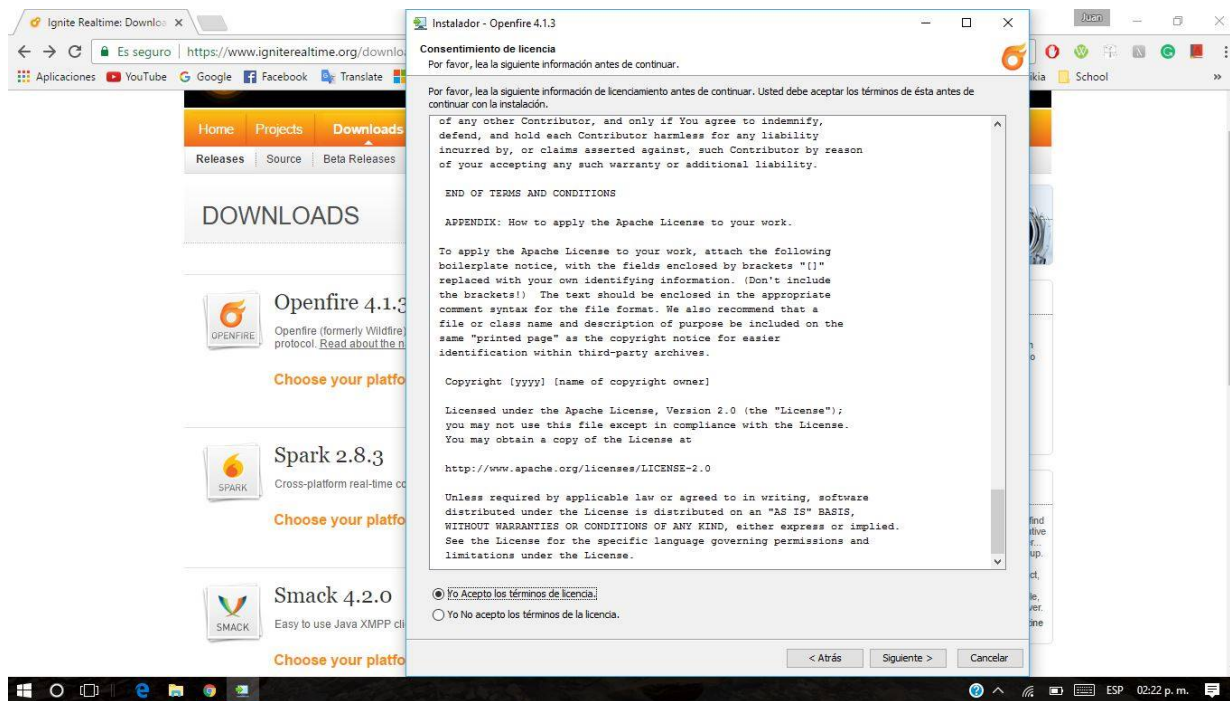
Ignite Realtime: Downlo ×

Juan

Es seguro | https://www.igniterealtime.org/downlo

Aplicaciones YouTube Google Facebook Translate

kia School

Home Projects Downloads

Releases Source Beta Releases

DOWNLOADS

Openfire 4.1.3

OPENFIRE

Openfire (formerly Wildfire) protocol. Read about the n

Choose your platfo

Spark 2.8.3

SPARK

Cross-platform real-time cc

Choose your platfo

Smack 4.2.0

SMACK

Easy to use Java XMPP cli

Choose your platfo

Instalador - Openfire 4.1.3

Consentimiento de licencia

Por favor, lea la siguiente información antes de continuar.

Por favor, lea la siguiente información de licenciamiento antes de continuar. Usted debe aceptar los términos de ésta antes de continuar con la instalación.

of any other Contributor, and only if You agree to indemnify, defend, and hold each Contributor harmless for any liability incurred by, or claims asserted against, such Contributor by reason of your accepting any such warranty or additional liability.

END OF TERMS AND CONDITIONS

APPENDIX: How to apply the Apache License to your work.

To apply the Apache License to your work, attach the following boilerplate notice, with the fields enclosed by brackets "[]" replaced with your own identifying information. (Don't include the brackets!) The text should be enclosed in the appropriate comment syntax for the file format. We also recommend that a file or class name and description of purpose be included on the same "printed page" as the copyright notice for easier identification within third-party archives.

Copyright [yyyy] [name of copyright owner]

Licensed under the Apache License, Version 2.0 (the "License"); you may not use this file except in compliance with the License. You may obtain a copy of the License at

http://www.apache.org/licenses/LICENSE-2.0

Unless required by applicable law or agreed to in writing, software distributed under the License is distributed on an "AS IS" BASIS, WITHOUT WARRANTIES OR CONDITIONS OF ANY KIND, either express or implied. See the License for the specific language governing permissions and limitations under the License.

Yo Acepto los términos de licencia.

Yo No acepto los términos de la licencia.

< Atrás Siguiente > Cancelar

ESP 02:22 p. m.